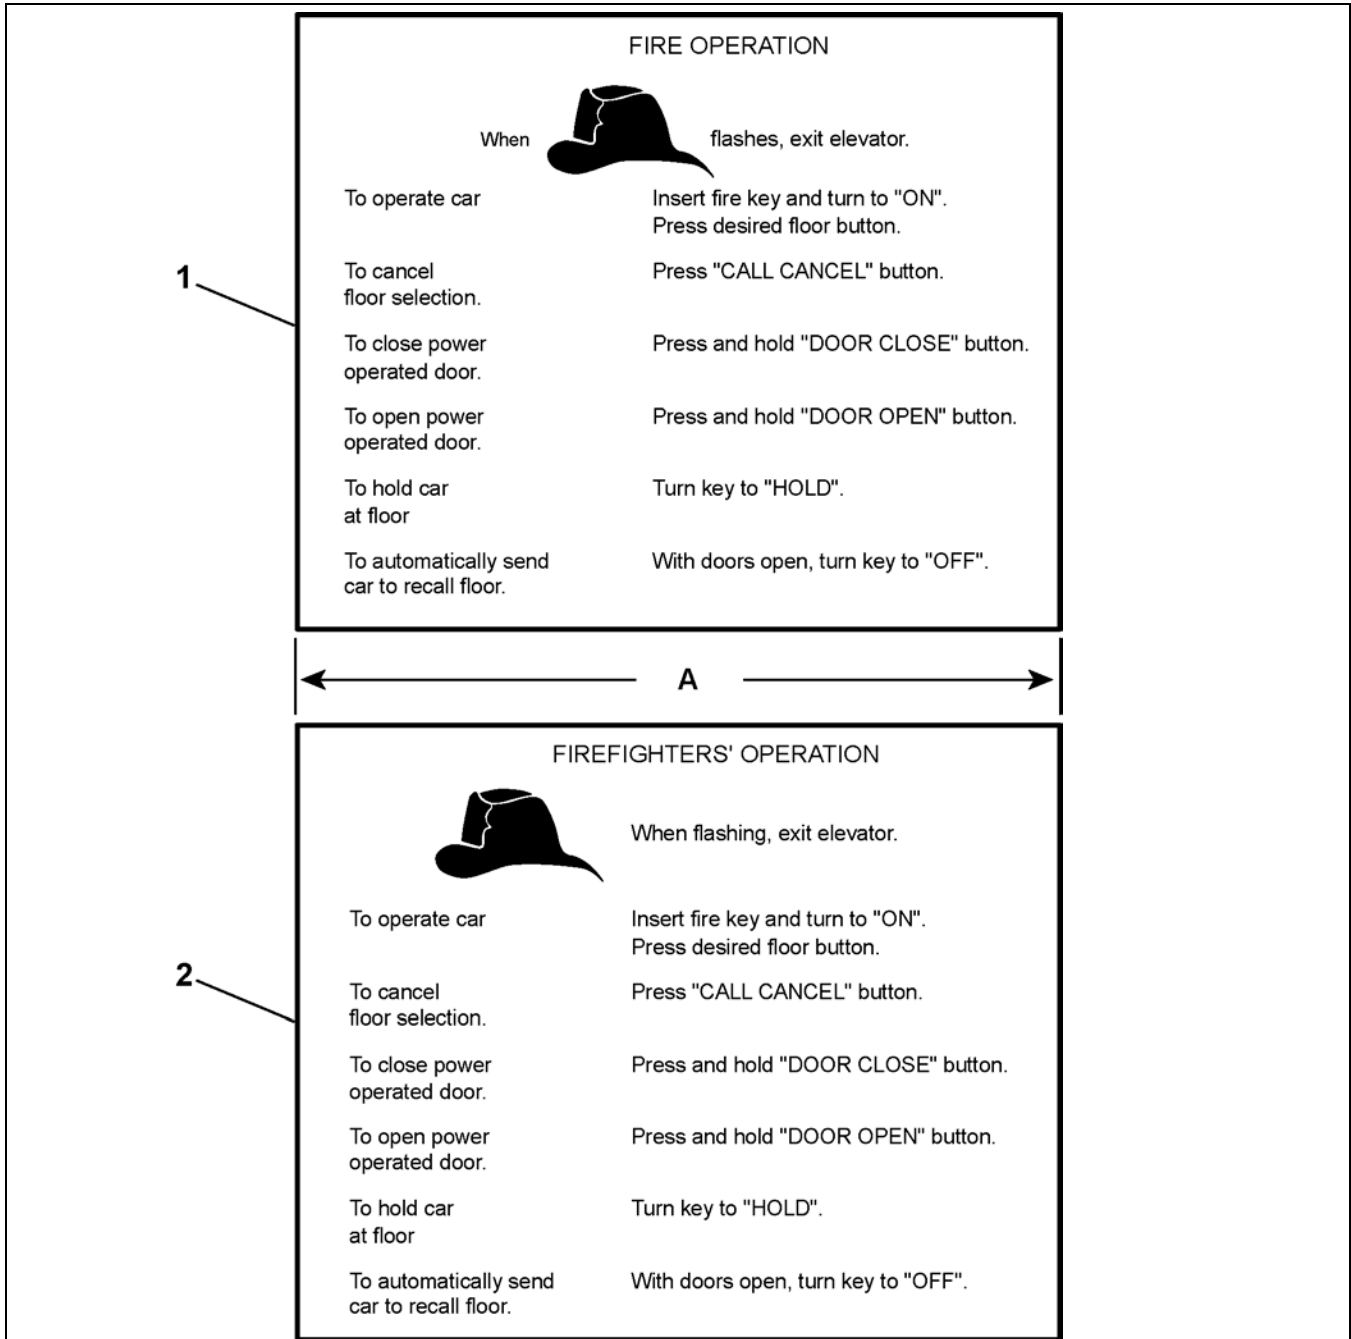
FIRE OPERATION

When flashes, exit elevator.

1

| | |
|---|---|
| To operate car | Insert fire key and turn to "ON". Press desired floor button. |
| To cancel floor selection. | Press "CALL CANCEL" button. |
| To close power operated door. | Press and hold "DOOR CLOSE" button. |
| To open power operated door. | Press and hold "DOOR OPEN" button. |
| To hold car at floor | Turn key to "HOLD". |
| To automatically send car to recall floor. | With doors open, turn key to "OFF". |

A

FIREFIGHTERS' OPERATION

When flashing, exit elevator.

2

| | |
|---|---|
| To operate car | Insert fire key and turn to "ON". Press desired floor button. |
| To cancel floor selection. | Press "CALL CANCEL" button. |
| To close power operated door. | Press and hold "DOOR CLOSE" button. |
| To open power operated door. | Press and hold "DOOR OPEN" button. |
| To hold car at floor | Turn key to "HOLD". |
| To automatically send car to recall floor. | With doors open, turn key to "OFF". |